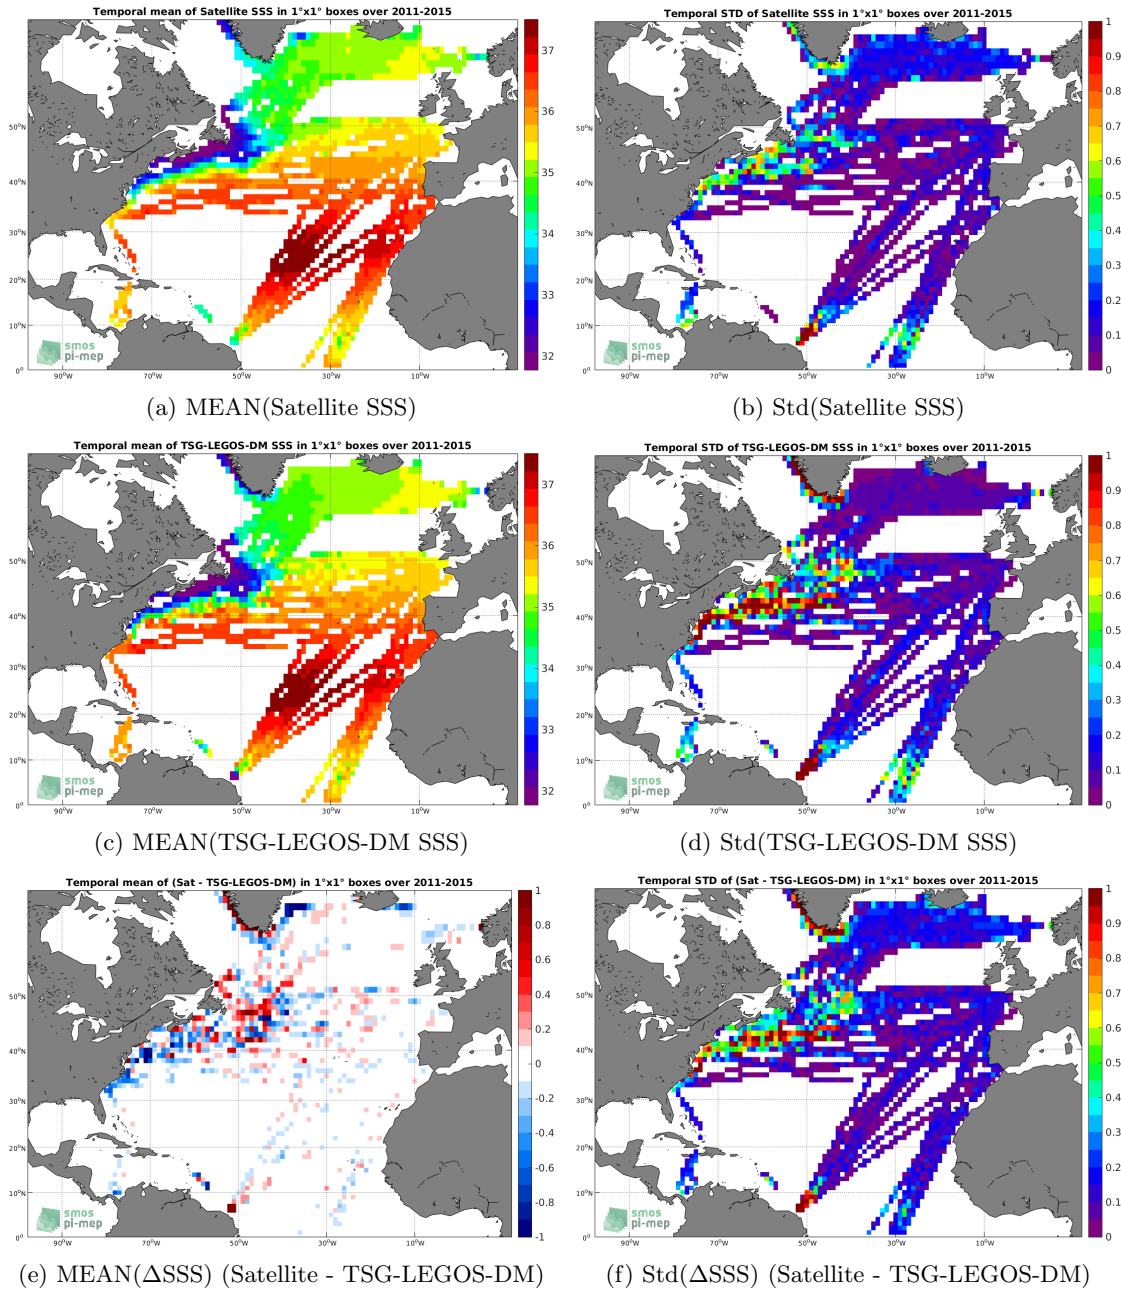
Temporal mean of Satellite SSS in 1°x1° boxes over 2011-2015

50°N
40°N
30°N
20°N
10°N
0°

90°W 70°W 50°W 30°W 10°W

37
36
35
34
33
32

smos
pi-mep

(a) MEAN(Satellite SSS)

Temporal STD of Satellite SSS in 1°x1° boxes over 2011-2015

50°N
40°N
30°N
20°N
10°N
0°

90°W 70°W 50°W 30°W 10°W

1
0.9
0.8
0.7
0.6
0.5
0.4
0.3
0.2
0.1
0

smos
pi-mep

(b) Std(Satellite SSS)

Temporal mean of TSG-LEGOS-DM SSS in 1°x1° boxes over 2011-2015

50°N
40°N
30°N
20°N
10°N
0°

90°W 70°W 50°W 30°W 10°W

37
36
35
34
33
32

smos
pi-mep

(c) MEAN(TSG-LEGOS-DM SSS)

Temporal STD of TSG-LEGOS-DM SSS in 1°x1° boxes over 2011-2015

50°N
40°N
30°N
20°N
10°N
0°

90°W 70°W 50°W 30°W 10°W

1
0.9
0.8
0.7
0.6
0.5
0.4
0.3
0.2
0.1
0

smos
pi-mep

(d) Std(TSG-LEGOS-DM SSS)

Temporal mean of (Sat - TSG-LEGOS-DM) in 1°x1° boxes over 2011-2015

50°N
40°N
30°N
20°N
10°N
0°

90°W 70°W 50°W 30°W 10°W

1
0.8
0.6
0.4
0.2
0
-0.2
-0.4
-0.6
-0.8
-1

smos
pi-mep

(e) MEAN($\Delta$SSS) (Satellite - TSG-LEGOS-DM)

Temporal STD of (Sat - TSG-LEGOS-DM) in 1°x1° boxes over 2011-2015

50°N
40°N
30°N
20°N
10°N
0°

90°W 70°W 50°W 30°W 10°W

1
0.9
0.8
0.7
0.6
0.5
0.4
0.3
0.2
0.1
0

smos
pi-mep

(f) Std($\Delta$SSS) (Satellite - TSG-LEGOS-DM)